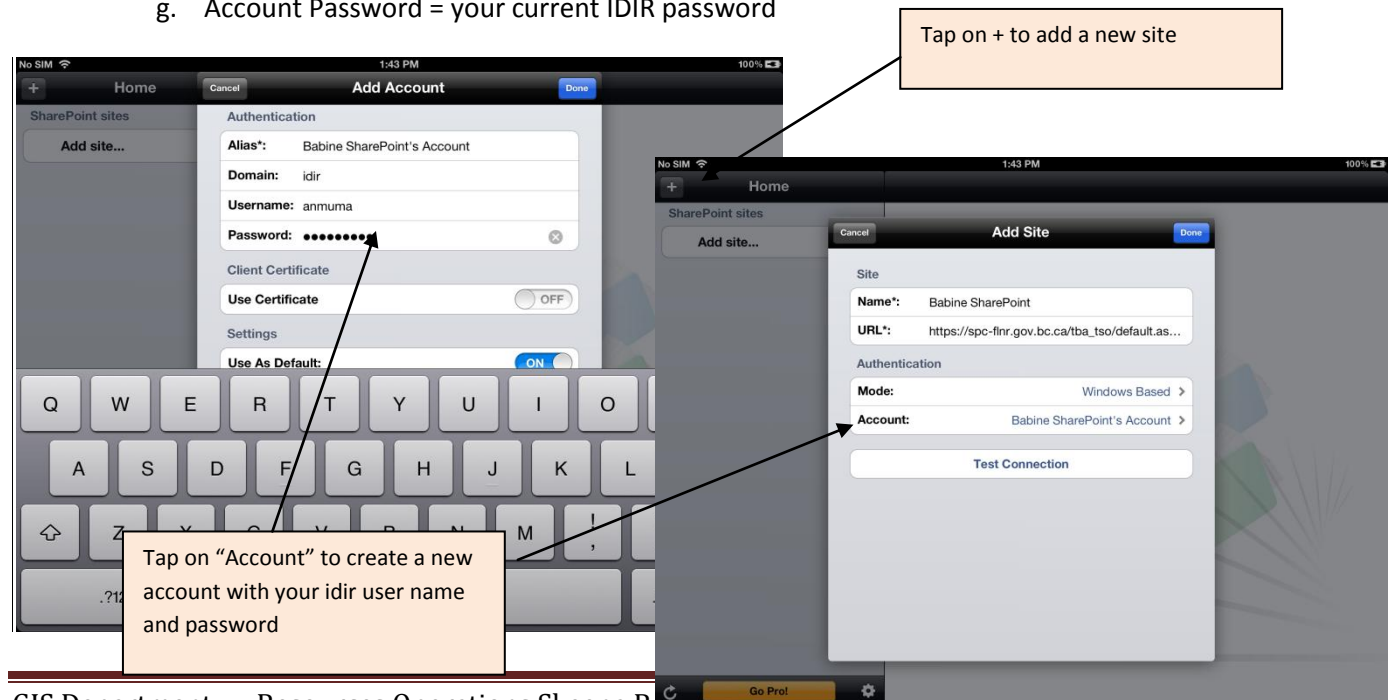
g. Account Password = your current IDIR password

Tap on + to add a new site

No SIM 1:43 PM 100%
+ Home
SharePoint sites
Add site...
Cancel Add Account Done
Authentication
Alias*: Babine SharePoint's Account
Domain: idir
Username: anmuma
Password: ●●●●●●●●●
Client Certificate
Use Certificate OFF
Settings
Use As Default: ON

Q W E R T Y U I O
A S D F G H J K L
Z X C V B N M !
.?12

No SIM 1:43 PM 100%
+ Home
SharePoint sites
Add site...
Cancel Add Site Done
Site
Name*: Babine SharePoint
URL*: https://spc-flnr.gov.bc.ca/tba_tso/default.as...
Authentication
Mode: Windows Based >
Account: Babine SharePoint's Account >
Test Connection
Go Pro!

Tap on "Account" to create a new account with your idir user name and password

GIS Department – Resources Operations Skeena B